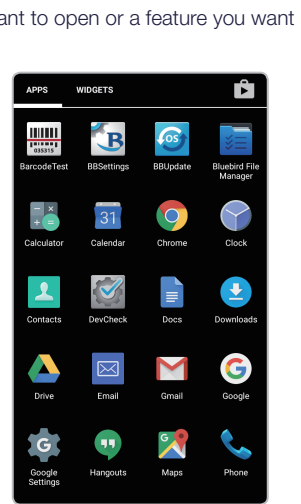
ant to open or a feature you want

APPS WIDGETS

035315

BarcodeTest BBSettings BBUpdate Bluebird File Manager

31

Calculator Calendar Chrome Clock

Contacts DevCheck Docs Downloads

Drive Email Gmail Google

Google Settings Hangouts Maps Phone